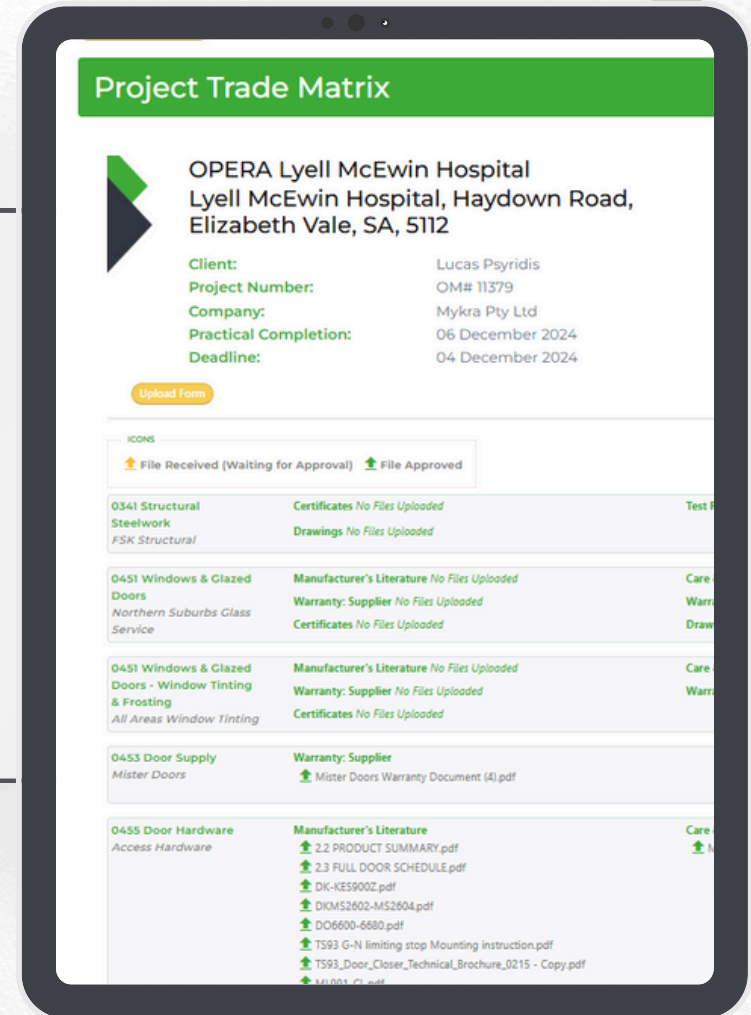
Project Trade Matrix

OPERA Lyell McEwin Hospital
Lyell McEwin Hospital, Haydown Road, Elizabeth Vale, SA, 5112

Client: Lucas Psyridis
Project Number: OM# 11379
Company: Mykra Pty Ltd
Practical Completion: 06 December 2024
Deadline: 04 December 2024

Upload Form

ICONS
File Received (Waiting for Approval) File Approved

0341 Structural Steelwork
FSK Structural
Certificates No Files Uploaded
Drawings No Files Uploaded
Test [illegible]

0451 Windows & Glazed Doors
Northern Suburbs Glass Service
Manufacturer's Literature No Files Uploaded
Warranty: Supplier No Files Uploaded
Certificates No Files Uploaded
Care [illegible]
Warra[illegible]
Draw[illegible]

0451 Windows & Glazed Doors - Window Tinting & Frosting
All Areas Window Tinting
Manufacturer's Literature No Files Uploaded
Warranty: Supplier No Files Uploaded
Certificates No Files Uploaded
Care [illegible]
Warra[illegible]

0453 Door Supply
Mister Doors
Warranty: Supplier
Mister Doors Warranty Document (4).pdf

0455 Door Hardware
Access Hardware
Manufacturer's Literature
2.2 PRODUCT SUMMARY.pdf
2.3 FULL DOOR SCHEDULE.pdf
DK-KES900Z.pdf
DKMS2602-MS2604.pdf
DO6600-6680.pdf
TS93 G-N limiting stop Mounting instruction.pdf
TS93_Door_Closer_Technical_Brochure_0215 - Copy.pdf
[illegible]
Care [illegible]
M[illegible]